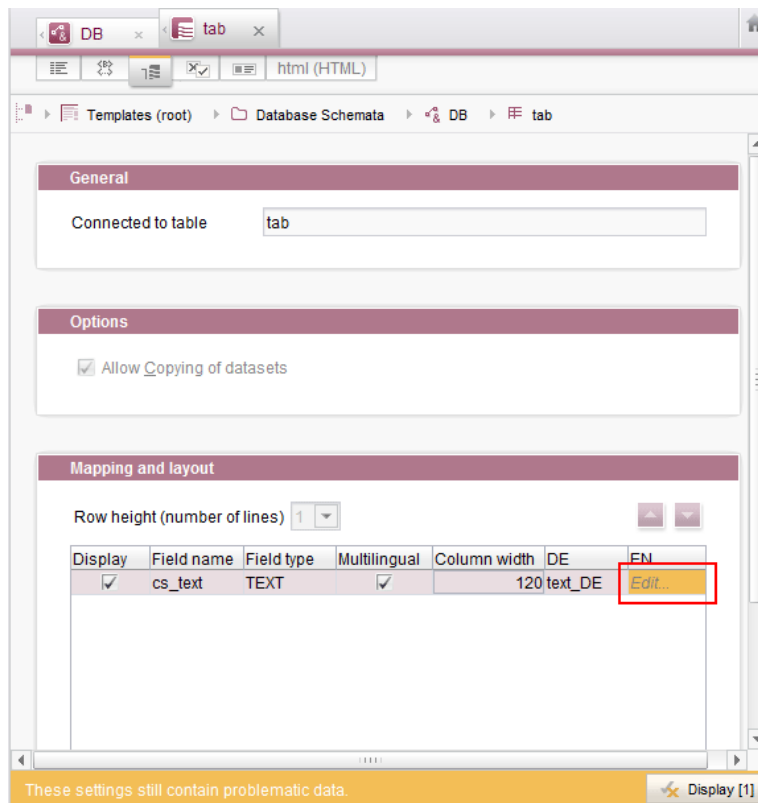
DB ×   tab ×

html (HTML)

Templates (root) › Database Schemata › DB › tab

General

Connected to table tab

Options

Allow Copying of datasets

Mapping and layout

Row height (number of lines) 1

| Display | Field name | Field type | Multilingual | Column width | DE | EN |
|---|---|---|---|---|---|---|
| ✓ | cs_text | TEXT | ✓ | 120 | text_DE | Edit... |

These settings still contain problematic data.

Display [1]